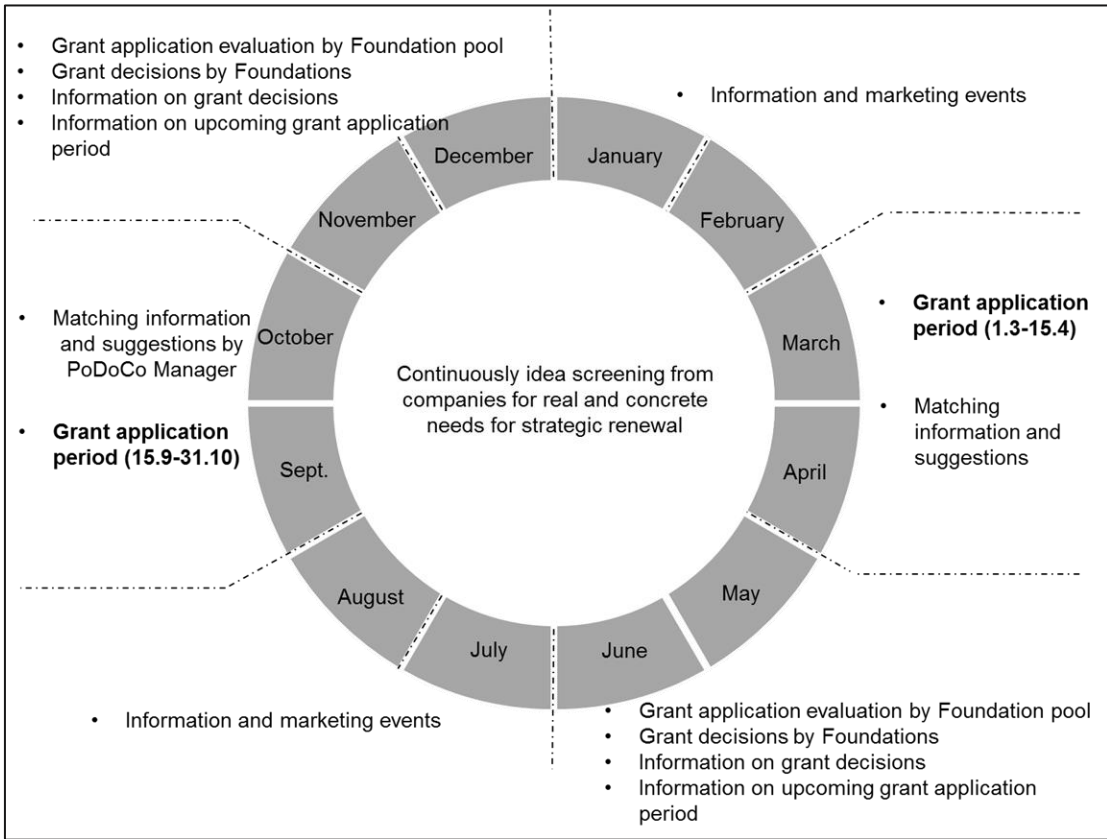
- Grant application evaluation by Foundation pool
- Grant decisions by Foundations
- Information on grant decisions
- Information on upcoming grant application period

- Information and marketing events

December
January
February
November
October
March
Sept.
April
August
May
July
June

- **Grant application period (1.3-15.4)**
- Matching information and suggestions

- Matching information and suggestions by PoDoCo Manager

- **Grant application period (15.9-31.10)**

Continuously idea screening from companies for real and concrete needs for strategic renewal

- Information and marketing events

- Grant application evaluation by Foundation pool
- Grant decisions by Foundations
- Information on grant decisions
- Information on upcoming grant application period